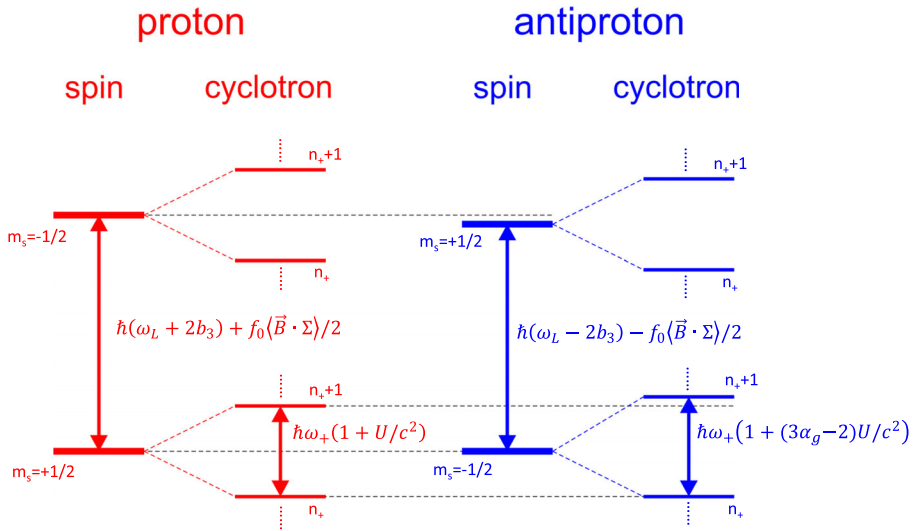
proton

spin cyclotron

$n_+$+1

$m_s$=-1/2

$n_+$

$\hbar(\omega_L + 2b_3) + f_0\langle\vec{B}\cdot\Sigma\rangle/2$

$n_+$+1

$\hbar\omega_+(1 + U/c^2)$

$m_s$=+1/2

$n_+$

antiproton

spin cyclotron

$n_+$+1

$m_s$=+1/2

$n_+$

$\hbar(\omega_L - 2b_3) - f_0\langle\vec{B}\cdot\Sigma\rangle/2$

$n_+$+1

$\hbar\omega_+\left(1 + (3\alpha_g - 2)U/c^2\right)$

$m_s$=-1/2

$n_+$